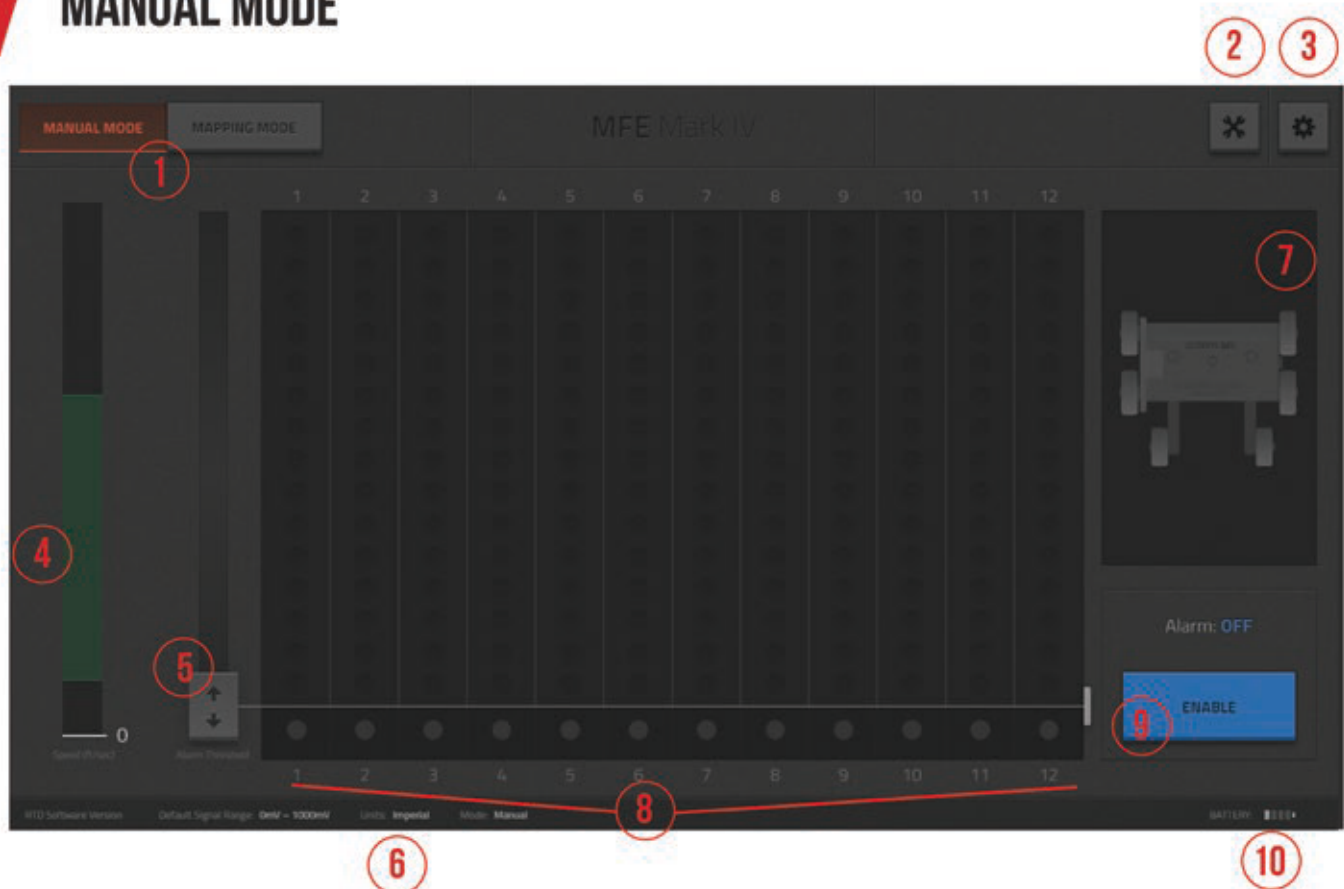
MANUAL MODE

2 3

MANUAL MODE MAPPING MODE

MFE Mark IV

1

1 2 3 4 5 6 7 8 9 10 11 12

7

4

Alarm: OFF

5

ENABLE

9

0

Speed (ft/sec)

Alarm Threshold

1 2 3 4 5 6 7 8 9 10 11 12

8

MTD Software Version Default Signal Range: 0mV – 1000mV Units: Imperial Mode: Manual

BATTERY:

6

10